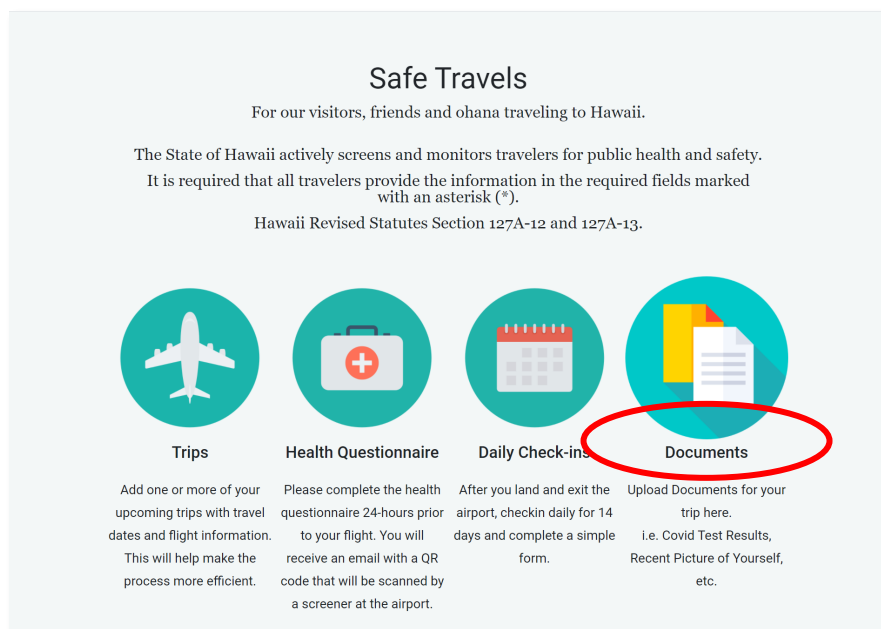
Safe Travels

For our visitors, friends and ohana traveling to Hawaii.

The State of Hawaii actively screens and monitors travelers for public health and safety.

It is required that all travelers provide the information in the required fields marked with an asterisk (*).

Hawaii Revised Statutes Section 127A-12 and 127A-13.

Trips

Add one or more of your upcoming trips with travel dates and flight information. This will help make the process more efficient.

Health Questionnaire

Please complete the health questionnaire 24-hours prior to your flight. You will receive an email with a QR code that will be scanned by a screener at the airport.

Daily Check-ins

After you land and exit the airport, checkin daily for 14 days and complete a simple form.

Documents

Upload Documents for your trip here.
i.e. Covid Test Results, Recent Picture of Yourself, etc.